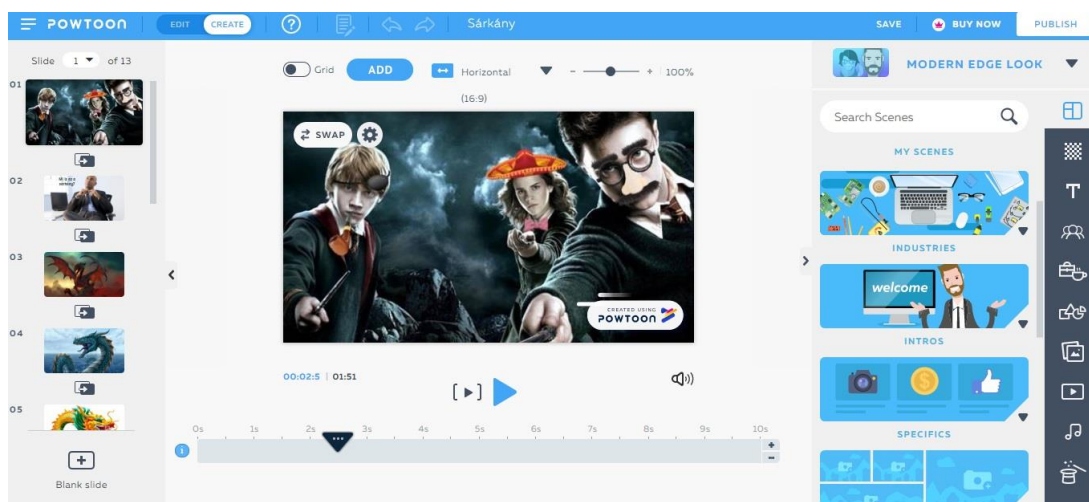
POWTOON EDIT CREATE Sárkány SAVE BUY NOW PUBLISH

Slide 1 of 13

01

02

03

04

05

Blank slide

Grid ADD Horizontal - + 100%

(16:9)

SWAP

CREATED USING POWTOON

00:02:5 | 01:51

0s 1s 2s 3s 4s 5s 6s 7s 8s 9s 10s

MODERN EDGE LOOK

Search Scenes

MY SCENES

INDUSTRIES

welcome

INTROS

SPECIFICS